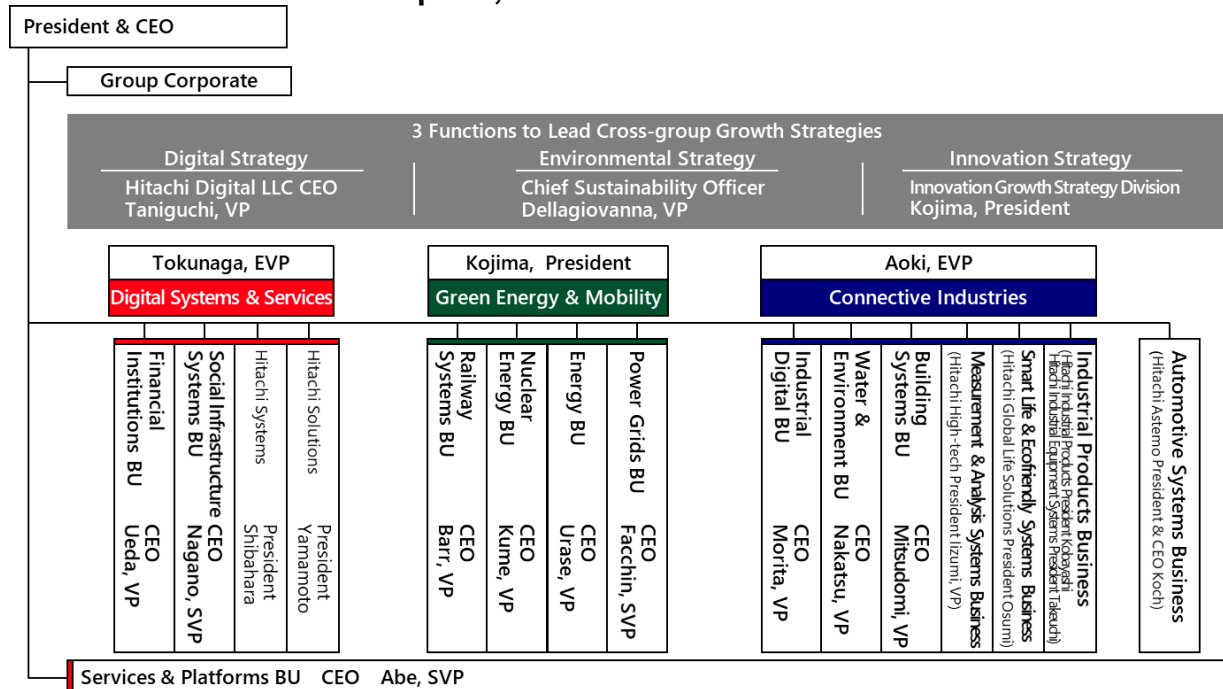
President & CEO

Group Corporate

3 Functions to Lead Cross-group Growth Strategies

Digital Strategy
Hitachi Digital LLC CEO
Taniguchi, VP

Environmental Strategy
Chief Sustainability Officer
Dellagiovanna, VP

Innovation Strategy
Innovation Growth Strategy Division
Kojima, President

Tokunaga, EVP
Digital Systems & Services

Kojima, President
Green Energy & Mobility

Aoki, EVP
Connective Industries

Financial Institutions BU CEO Ueda, VP

Social Infrastructure Systems BU CEO Nagano, SVP

Hitachi Systems President Shibahara

Hitachi Solutions President Yamamoto

Railway Systems BU CEO Barr, VP

Nuclear Energy BU CEO Kume, VP

Energy BU CEO Urase, VP

Power Grids BU CEO Facchin, SVP

Industrial Digital BU CEO Morita, VP

Water & Environment BU CEO Nakatsu, VP

Building Systems BU CEO Mitsudomi, VP

Measurement & Analysis Systems Business (Hitachi High-tech President Iizumi, VP)

Smart Life & Ecofriendly Systems Business (Hitachi Global Life Solutions President Osumi)

Industrial Products Business (Hitachi Industrial Products President Kobayashi, Hitachi Industrial Equipment Systems President Takeuchi)

Automotive Systems Business (Hitachi Astemo President & CEO Koch)

Services & Platforms BU CEO Abe, SVP